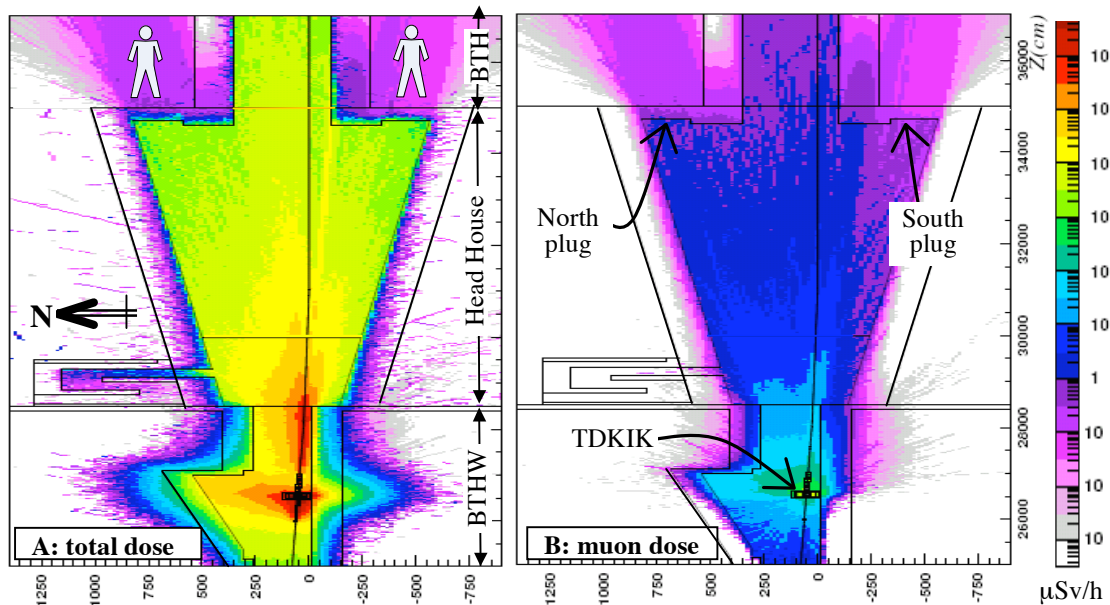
BTH

Head House

N

BTHW

A: total dose

1250 1000 750 500 250 0 -250 -500 -750

North plug

South plug

TDKIK

B: muon dose

1250 1000 750 500 250 0 -250 -500 -750

Z(cm)

36000 34000 32000 30000 28000 26000

10 10 10 10 10 10 1 10 10 10 10

μSv/h